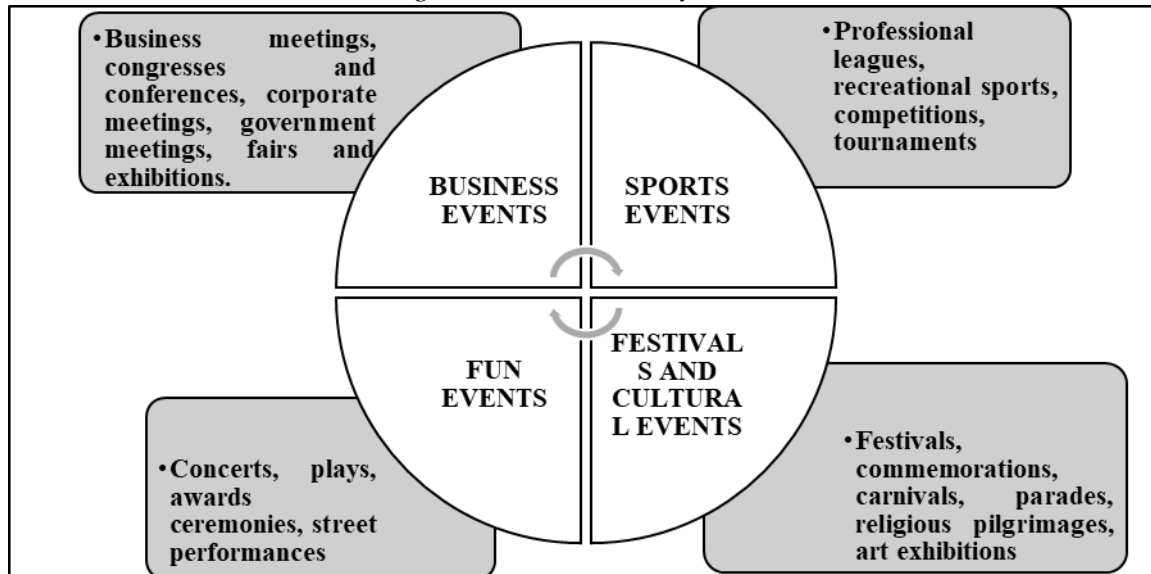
• Business meetings, congresses and conferences, corporate meetings, government meetings, fairs and exhibitions.

• Professional leagues, recreational sports, competitions, tournaments

BUSINESS EVENTS

SPORTS EVENTS

FUN EVENTS

FESTIVAL S AND CULTURA L EVENTS

• Concerts, plays, awards ceremonies, street performances

• Festivals, commemorations, carnivals, parades, religious pilgrimages, art exhibitions